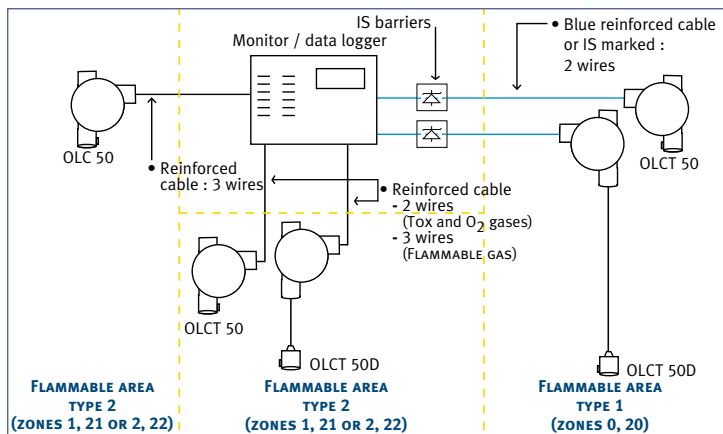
IS barriers

Monitor / data logger

• Blue reinforced cable or IS marked : 2 wires

OLC 50

• Reinforced cable : 3 wires

• Reinforced cable
- 2 wires (Tox and $O_2$ gases)
- 3 wires (Flammable gas)

OLCT 50

OLCT 50

OLCT 50D

OLCT 50D

Flammable area type 2 (zones 1, 21 or 2, 22)

Flammable area type 2 (zones 1, 21 or 2, 22)

Flammable area type 1 (zones 0, 20)